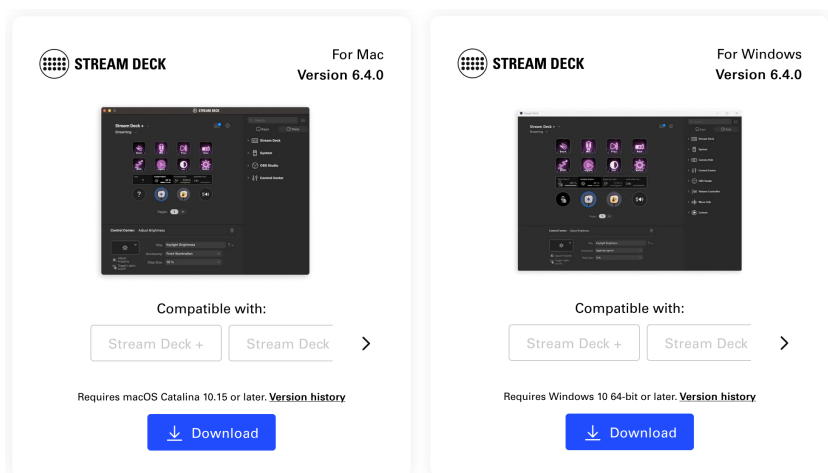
STREAM DECK

For Mac
Version 6.4.0

Compatible with:

Stream Deck +

Stream Deck

Requires macOS Catalina 10.15 or later. Version history

Download

STREAM DECK

For Windows
Version 6.4.0

Compatible with:

Stream Deck +

Stream Deck

Requires Windows 10 64-bit or later. Version history

Download